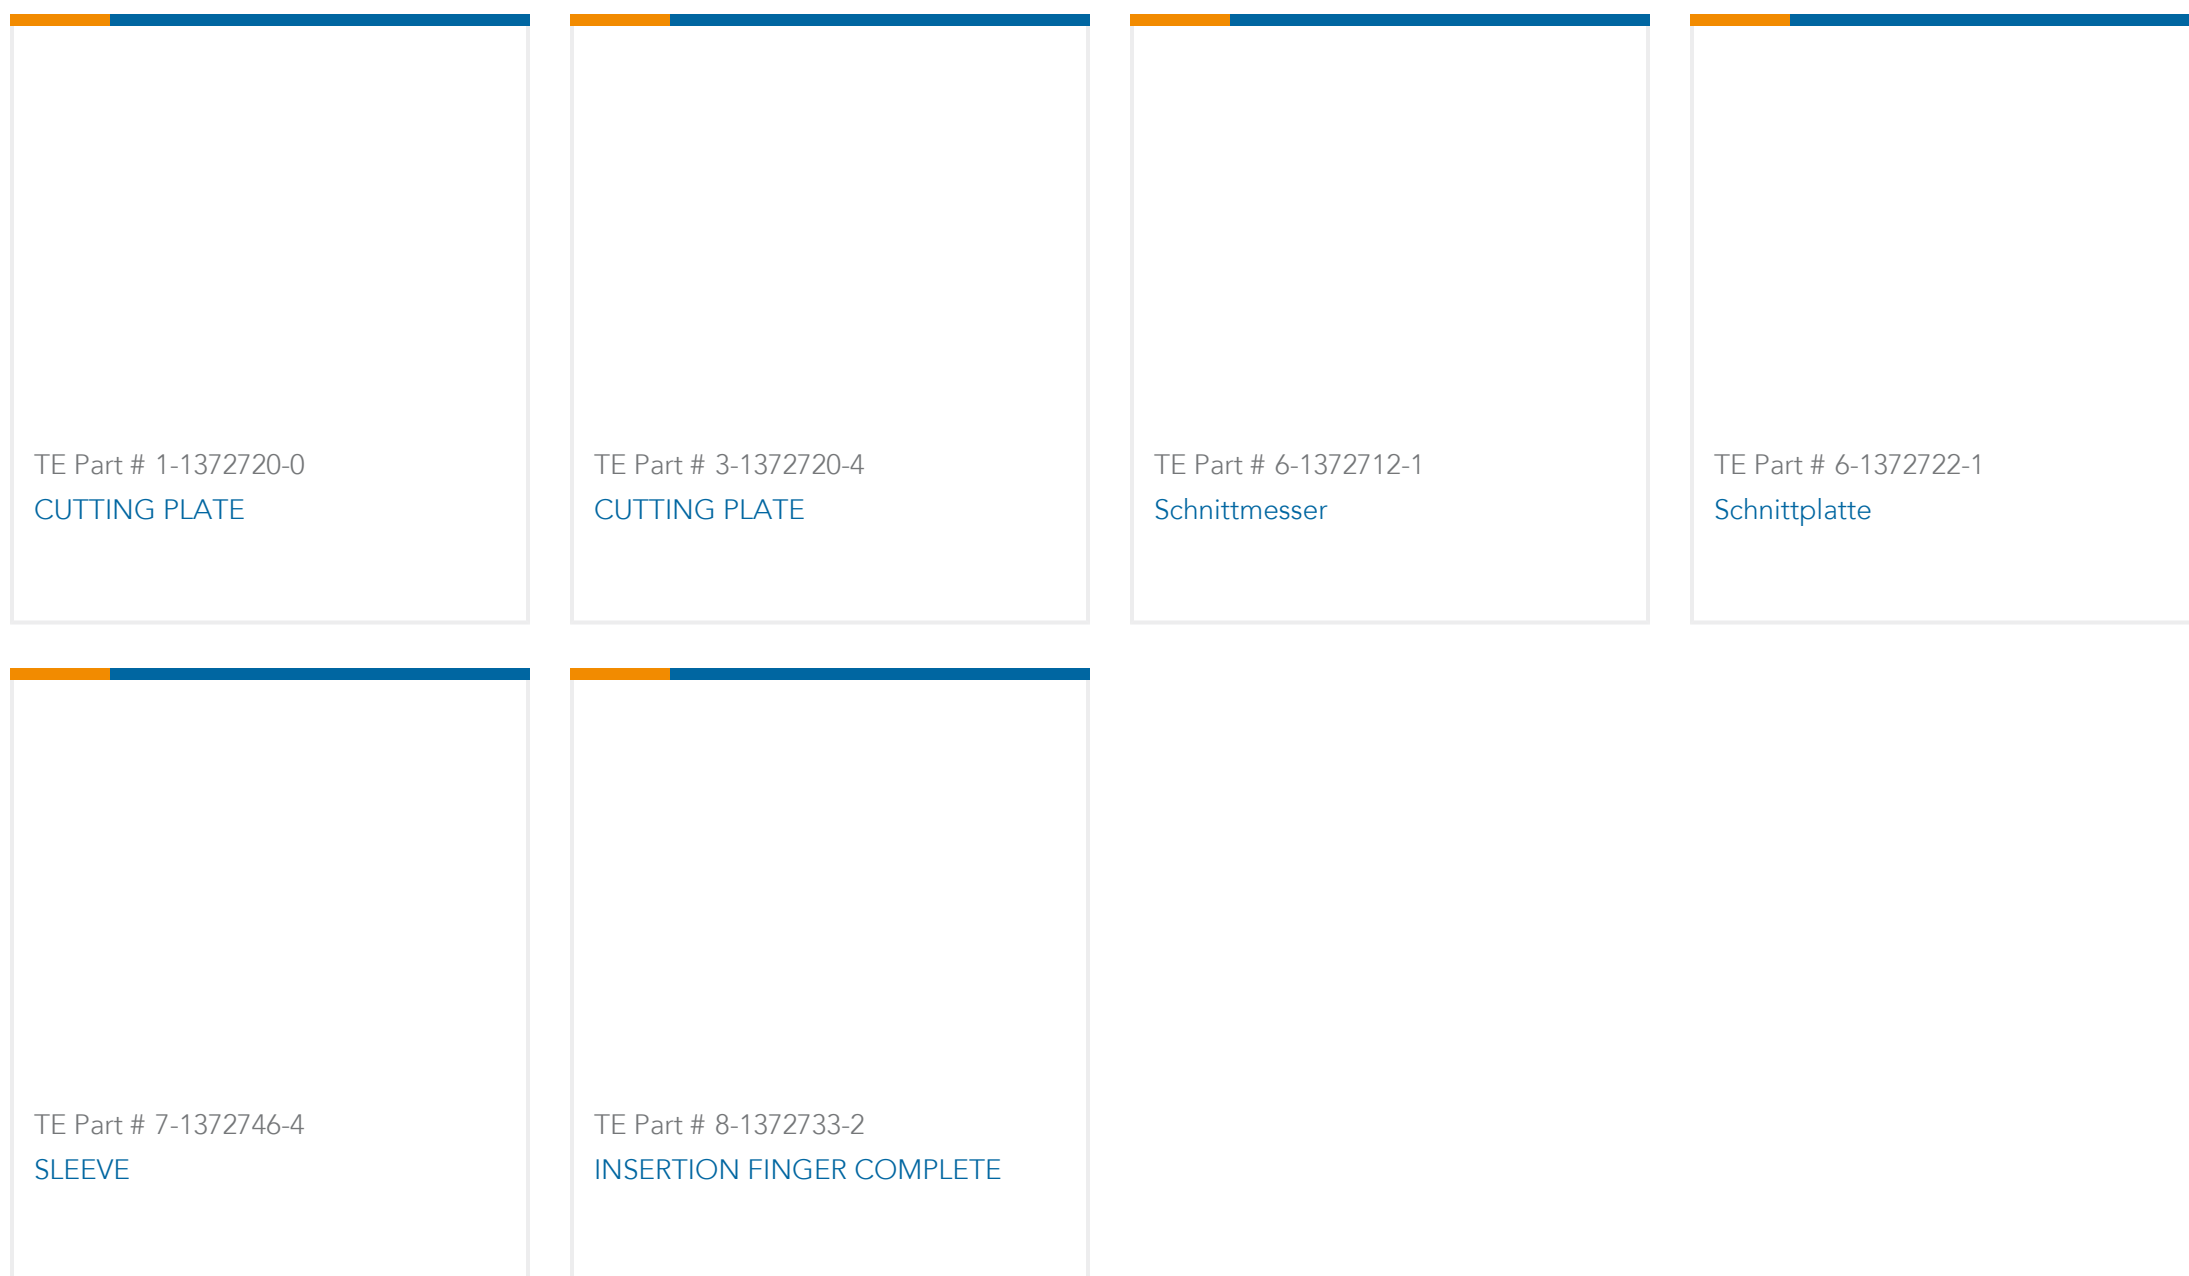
TE Part # 1-1372720-0
CUTTING PLATE

TE Part # 3-1372720-4
CUTTING PLATE

TE Part # 6-1372712-1
Schnittmesser

TE Part # 6-1372722-1
Schnittplatte

TE Part # 7-1372746-4
SLEEVE

TE Part # 8-1372733-2
INSERTION FINGER COMPLETE